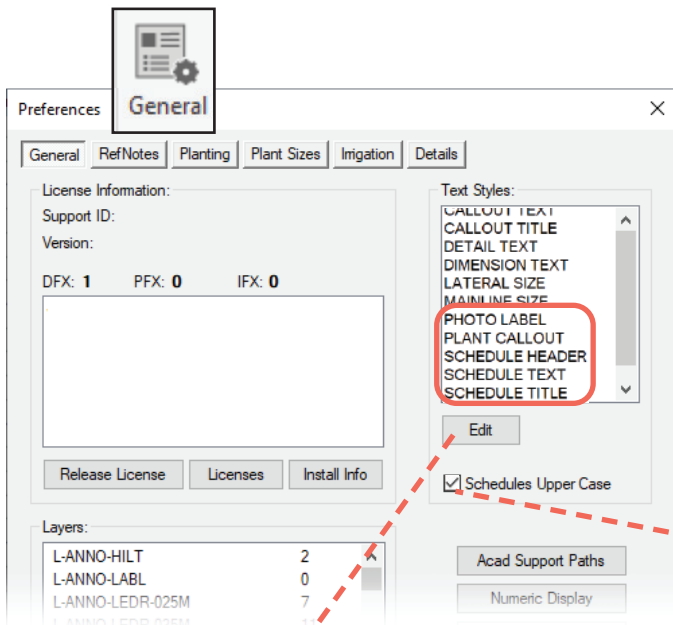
General

Preferences

General | RefNotes | Planting | Plant Sizes | Irrigation | Details

License Information:
Support ID:
Version:

DFX: 1 PFX: 0 IFX: 0

Release License
Licenses
Install Info

Text Styles:
CALLOUT TEXT
CALLOUT TITLE
DETAIL TEXT
DIMENSION TEXT
LATERAL SIZE
MAINLINE SIZE
PHOTO LABEL
PLANT CALLOUT
SCHEDULE HEADER
SCHEDULE TEXT
SCHEDULE TITLE

Edit

Schedules Upper Case

Layers:

| | |
|---|---|
| L-ANNO-HILT | 2 |
| L-ANNO-LABL | 0 |
| L-ANNO-LEDR-025M | 7 |

Acad Support Paths
Numeric Display